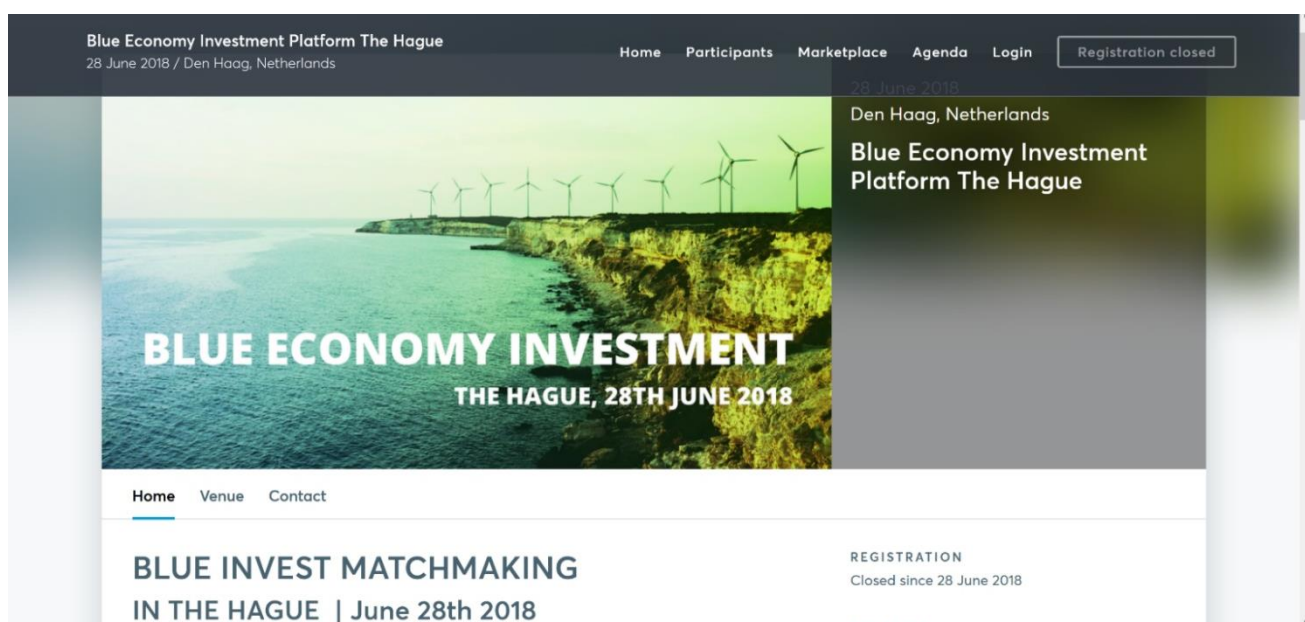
Blue Economy Investment Platform The Hague
28 June 2018 / Den Haag, Netherlands

Home Participants Marketplace Agenda Login Registration closed

28 June 2018
Den Haag, Netherlands
Blue Economy Investment Platform The Hague

BLUE ECONOMY INVESTMENT
THE HAGUE, 28TH JUNE 2018

Home Venue Contact

BLUE INVEST MATCHMAKING
IN THE HAGUE | June 28th 2018

REGISTRATION
Closed since 28 June 2018